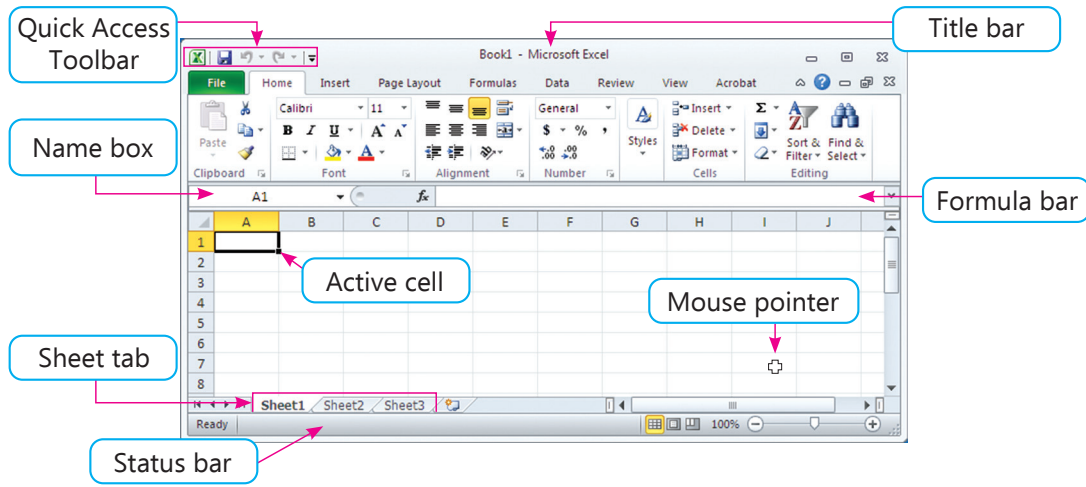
Quick Access Toolbar

Title bar

Book1 - Microsoft Excel

File Home Insert Page Layout Formulas Data Review View Acrobat

Paste

Calibri 11

B I U A A

Clipboard Font Alignment Number Cells Editing

General

$ % ,

Styles

Insert Delete Format

Sort & Filter

Find & Select

Name box

A1

$f_x$

Formula bar

A B C D E F G H I J

1 2 3 4 5 6 7 8

Active cell

Mouse pointer

Sheet tab

Sheet1 Sheet2 Sheet3

Ready

100%

Status bar